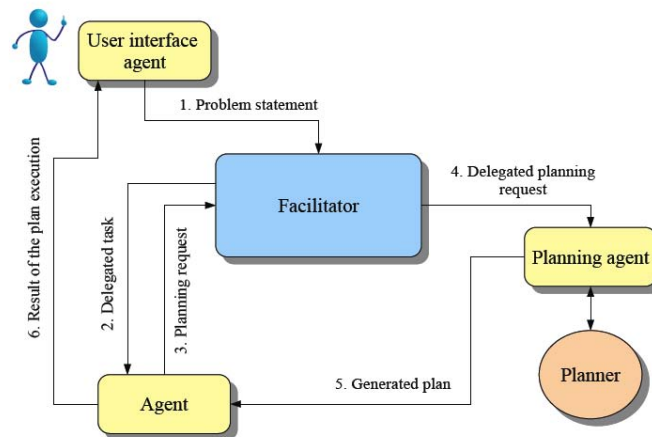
User interface agent

1. Problem statement

Facilitator

4. Delegated planning request

Planning agent

Planner

6. Result of the plan execution

2. Delegated task

3. Planning request

5. Generated plan

Agent